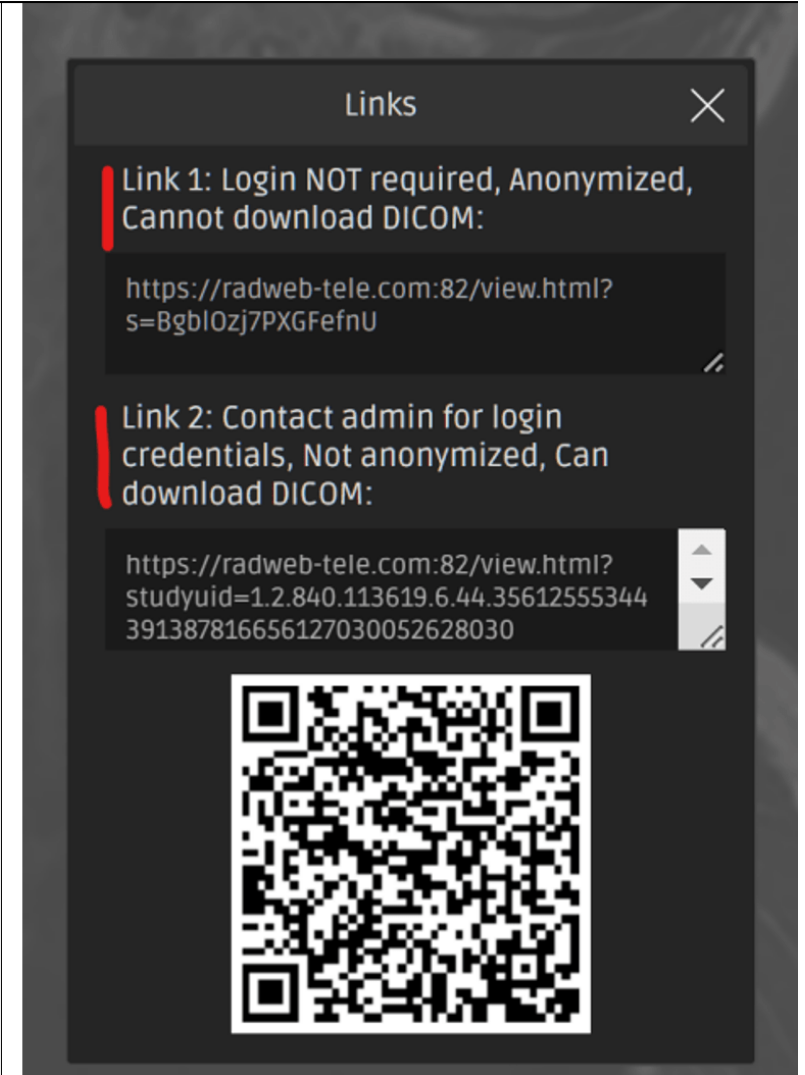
Links

Link 1: Login NOT required, Anonymized, Cannot download DICOM:

https://radweb-tele.com:82/view.html?s=BgblOzj7PXGFefnU

Link 2: Contact admin for login credentials, Not anonymized, Can download DICOM:

https://radweb-tele.com:82/view.html?studyuid=1.2.840.113619.6.44.35612555344391387816656127030052628030